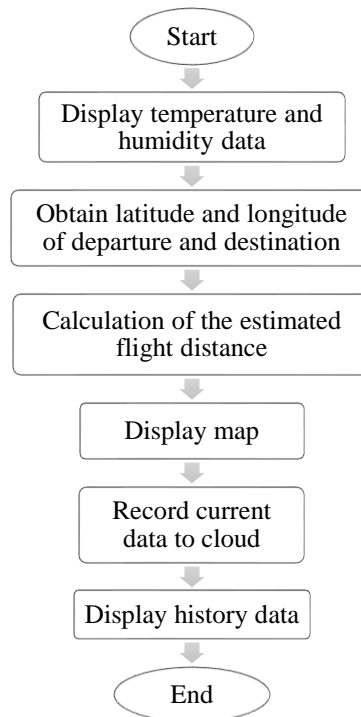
Start

Display temperature and humidity data

Obtain latitude and longitude of departure and destination

Calculation of the estimated flight distance

Display map

Record current data to cloud

Display history data

End